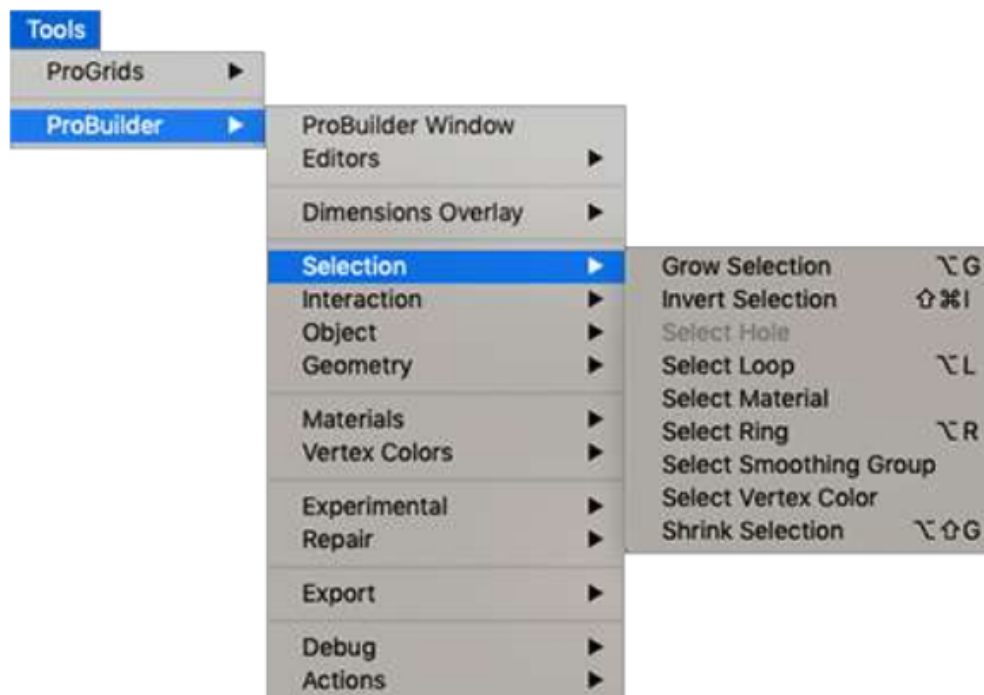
Tools
ProGrids
ProBuilder

ProBuilder Window
Editors

Dimensions Overlay

Selection
Interaction
Object
Geometry

Materials
Vertex Colors

Experimental
Repair

Export

Debug
Actions

Grow Selection ⌥G
Invert Selection ⇧⌘I
Select Hole
Select Loop ⌥L
Select Material
Select Ring ⌥R
Select Smoothing Group
Select Vertex Color
Shrink Selection ⌥⇧G